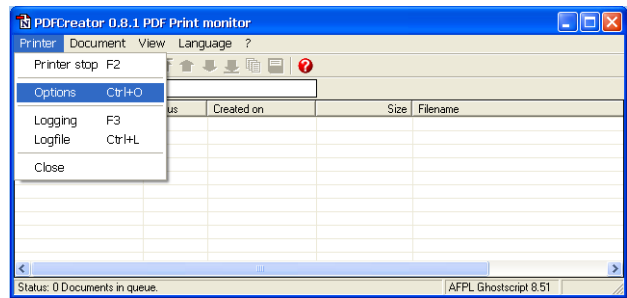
PDFCreator 0.8.1 PDF Print monitor

Printer Document View Language ?

Printer stop F2

Options Ctrl+O

Logging F3

Logfile Ctrl+L

Close

us | Created on | Size | Filename

Status: 0 Documents in queue. AFPL Ghostscript 8.51